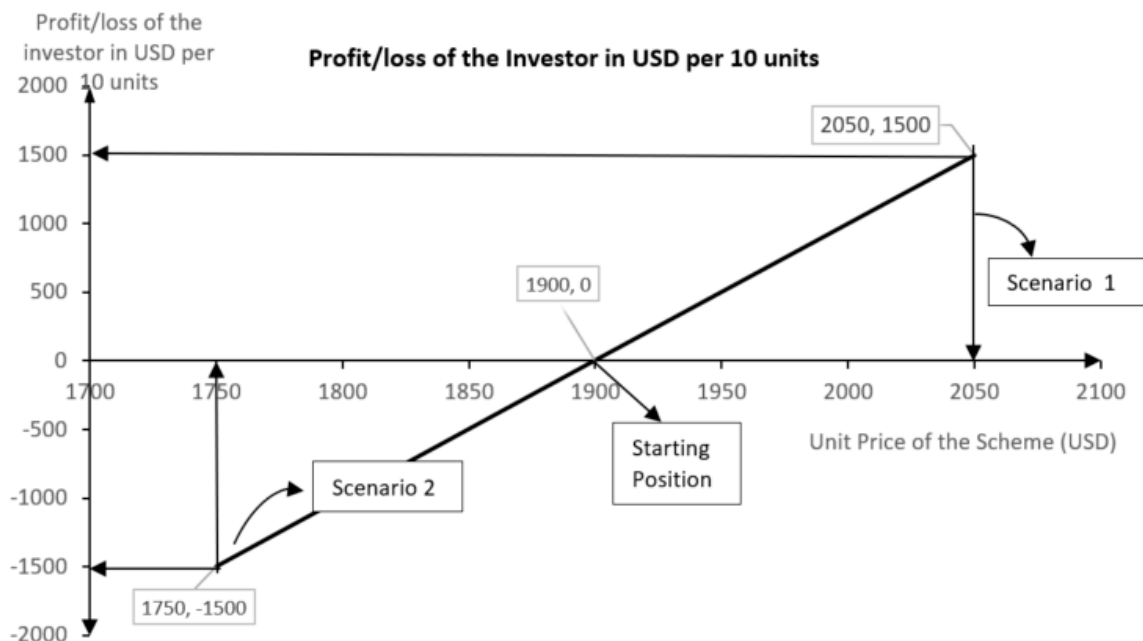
Profit/loss of the investor in USD per 10 units

Profit/loss of the Investor in USD per 10 units

2000
1500
1000
500
0
-500
-1000
-1500
-2000

1700
1750
1800
1850
1900
1950
2000
2050
2100

2050, 1500

Scenario 1

1900, 0

Starting Position

Unit Price of the Scheme (USD)

Scenario 2

1750, -1500